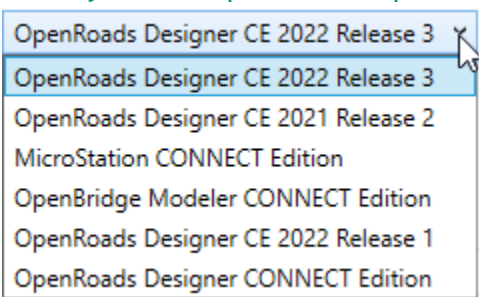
OpenRoads Designer CE 2022 Release 3

OpenRoads Designer CE 2022 Release 3
OpenRoads Designer CE 2021 Release 2
MicroStation CONNECT Edition
OpenBridge Modeler CONNECT Edition
OpenRoads Designer CE 2022 Release 1
OpenRoads Designer CONNECT Edition